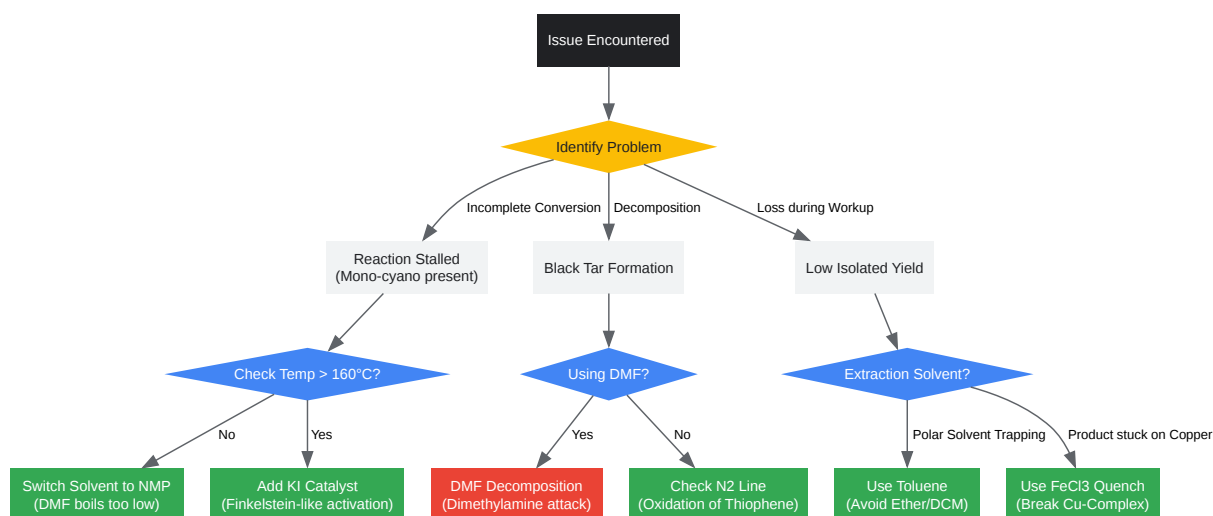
Issue Encountered

Identify Problem

Incomplete Conversion

Decomposition

Loss during Workup

Reaction Stalled
(Mono-cyano present)

Black Tar Formation

Low Isolated Yield

Check Temp > 160°C?

Using DMF?

Extraction Solvent?

No

Yes

Yes

No

Polar Solvent Trapping

Product stuck on Copper

Switch Solvent to NMP
(DMF boils too low)

Add KI Catalyst
(Finkelstein-like activation)

DMF Decomposition
(Dimethylamine attack)

Check N2 Line
(Oxidation of Thiophene)

Use Toluene
(Avoid Ether/DCM)

Use FeCl3 Quench
(Break Cu-Complex)